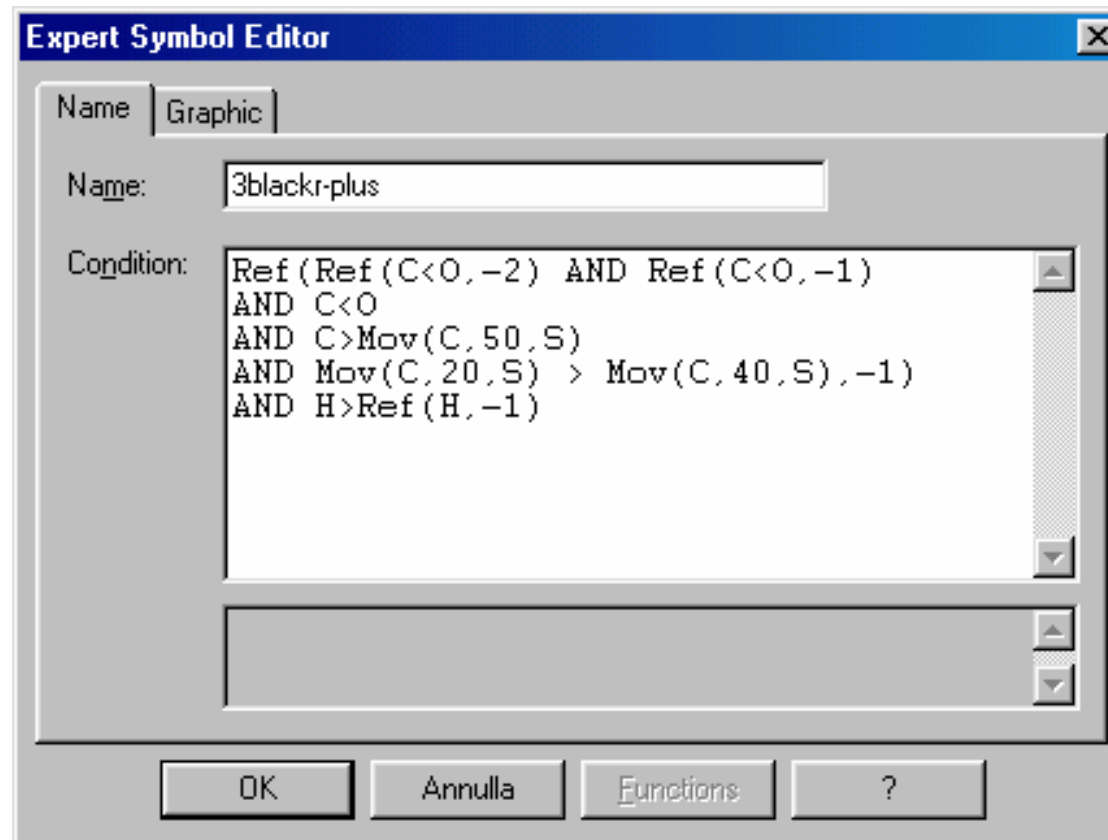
Expert Symbol Editor

Name | Graphic

Name: 3blackr-plus

Condition:
Ref(Ref(C<O,-2) AND Ref(C<O,-1)
AND C<O
AND C>Mov(C,50,S)
AND Mov(C,20,S) > Mov(C,40,S),-1)
AND H>Ref(H,-1)

OK | Annulla | Functions | ?